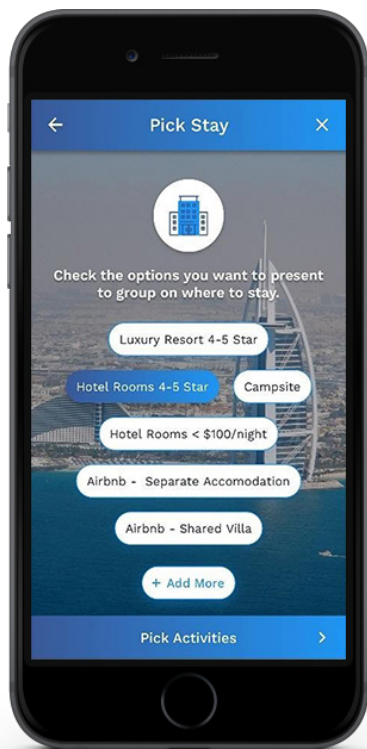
←
Pick Stay
×

Check the options you want to present to group on where to stay.

Luxury Resort 4-5 Star

Hotel Rooms 4-5 Star

Campsite

Hotel Rooms < $100/night

Airbnb - Separate Accomodation

Airbnb - Shared Villa

+ Add More

Pick Activities
>